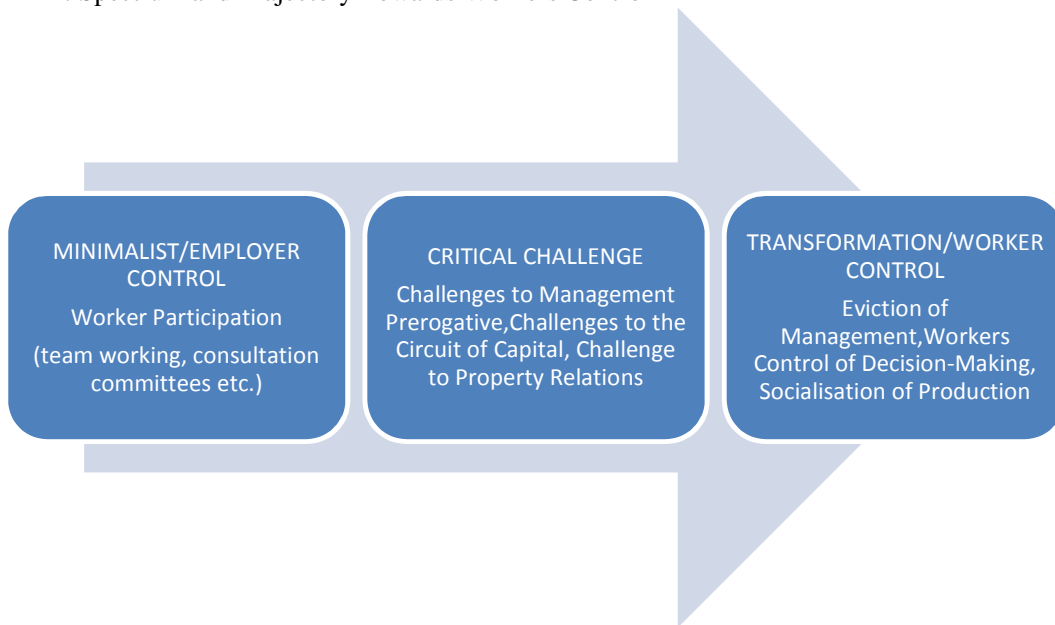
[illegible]

MINIMALIST/EMPLOYER CONTROL

Worker Participation

(team working, consultation committees etc.)

CRITICAL CHALLENGE

Challenges to Management Prerogative,Challenges to the Circuit of Capital, Challenge to Property Relations

TRANSFORMATION/WORKER CONTROL

Eviction of Management,Workers Control of Decision-Making, Socialisation of Production